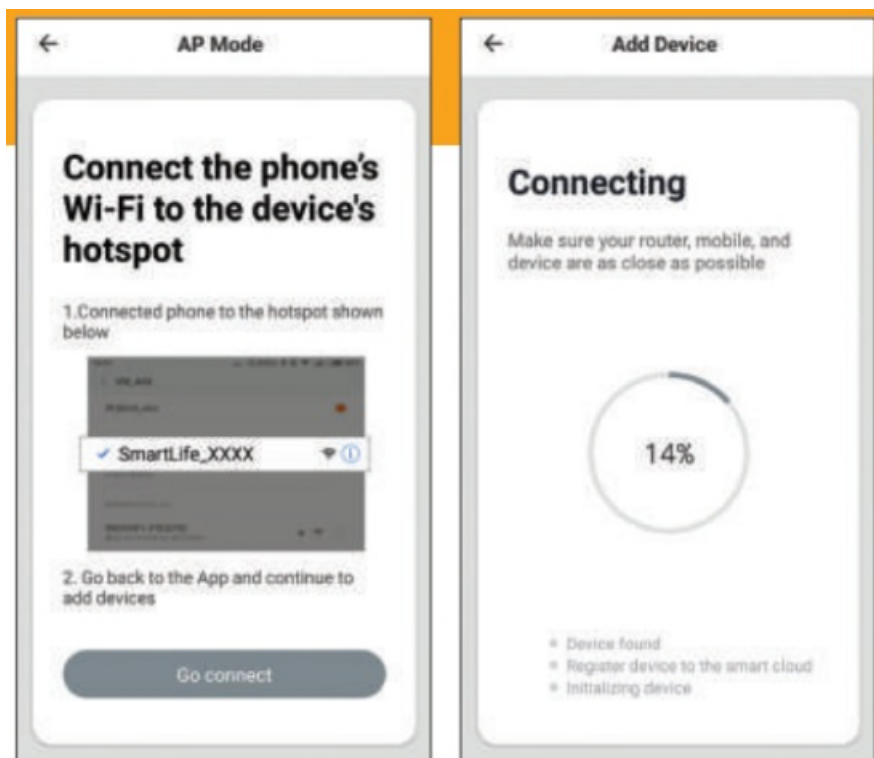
← AP Mode

Connect the phone's Wi-Fi to the device's hotspot

1.Connected phone to the hotspot shown below

✓ SmartLife_XXXX

2. Go back to the App and continue to add devices

Go connect

← Add Device

Connecting

Make sure your router, mobile, and device are as close as possible

14%

Device found
Register device to the smart cloud
Initializing device